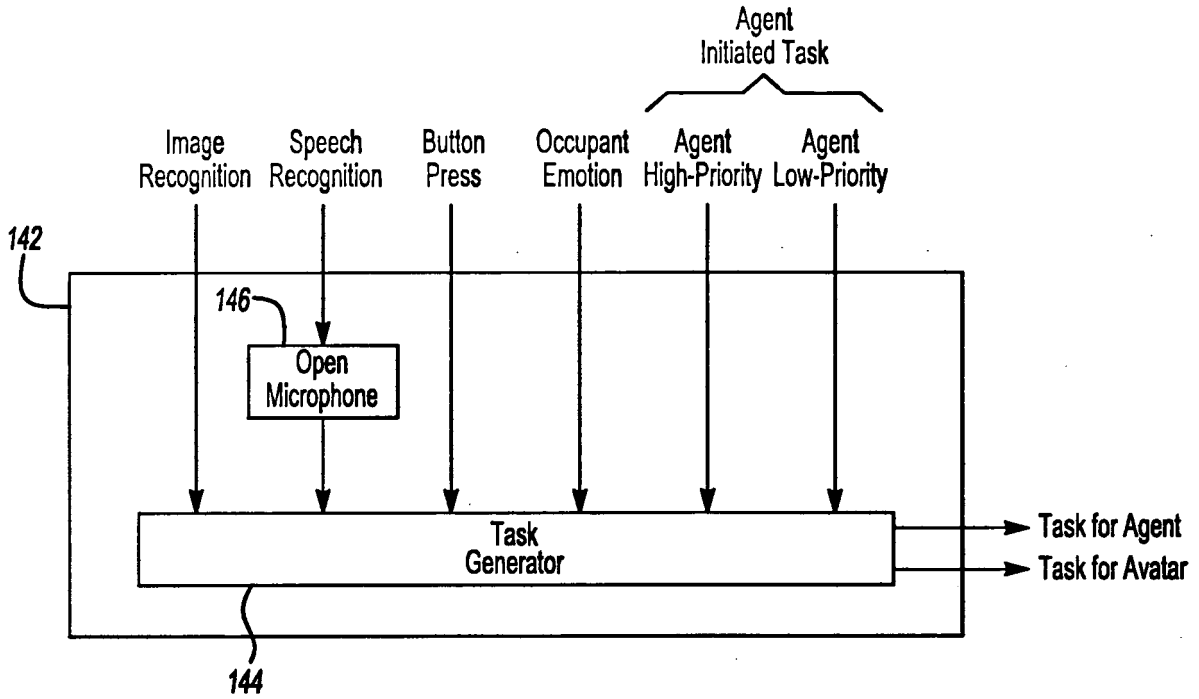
Agent Initiated Task

Image Recognition

Speech Recognition

Button Press

Occupant Emotion

Agent High-Priority

Agent Low-Priority

142

146

Open Microphone

Task Generator

Task for Agent

Task for Avatar

144